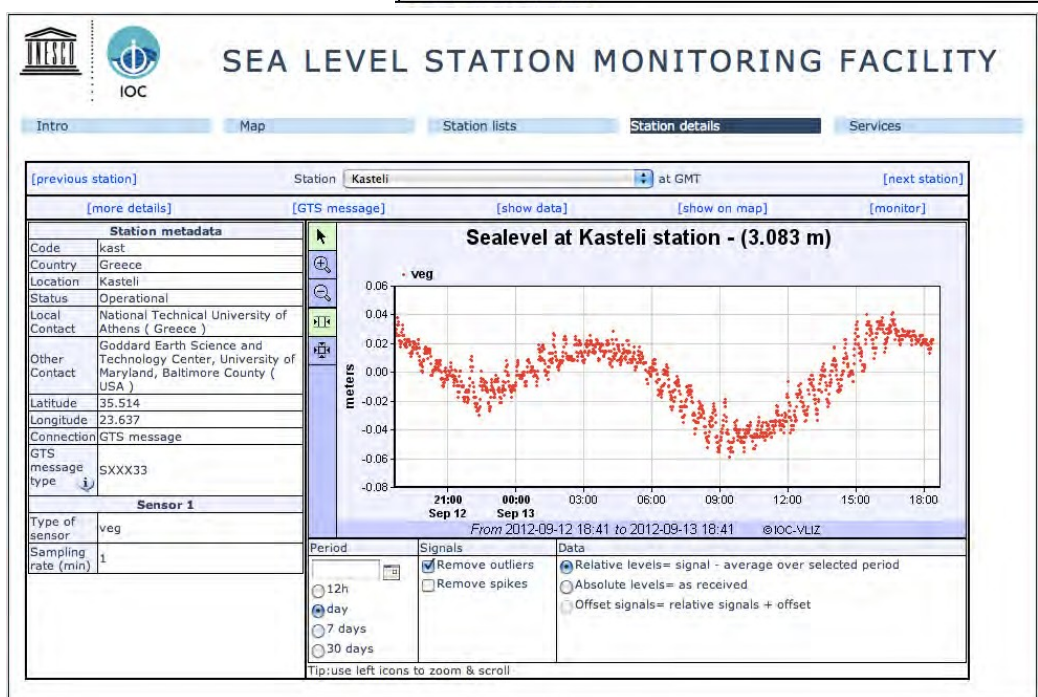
UNESCO IOC

SEA LEVEL STATION MONITORING FACILITY

Intro Map Station lists Station details Services

[previous station] Station Kasteli at GMT [next station]

[more details] [GTS message] [show data] [show on map] [monitor]

| Station metadata | |
|---|---|
| Code | kast |
| Country | Greece |
| Location | Kasteli |
| Status | Operational |
| Local Contact | National Technical University of Athens ( Greece ) |
| Other Contact | Goddard Earth Science and Technology Center, University of Maryland, Baltimore County ( USA ) |
| Latitude | 35.514 |
| Longitude | 23.637 |
| Connection | GTS message |
| GTS message type | SXXX33 |
| Sensor 1 | |
| Type of sensor | veg |
| Sampling rate (min) | 1 |

Sealevel at Kasteli station - (3.083 m)

veg

meters

0.06 0.04 0.02 0.00 -0.02 -0.04 -0.06 -0.08

21:00 Sep 12 00:00 Sep 13 03:00 06:00 09:00 12:00 15:00 18:00

From 2012-09-12 18:41 to 2012-09-13 18:41 ©IOC-VLIZ

Period
12h
day
7 days
30 days

Signals
Remove outliers
Remove spikes

Data
Relative levels= signal - average over selected period
Absolute levels= as received
Offset signals= relative signals + offset

Tip:use left icons to zoom & scroll